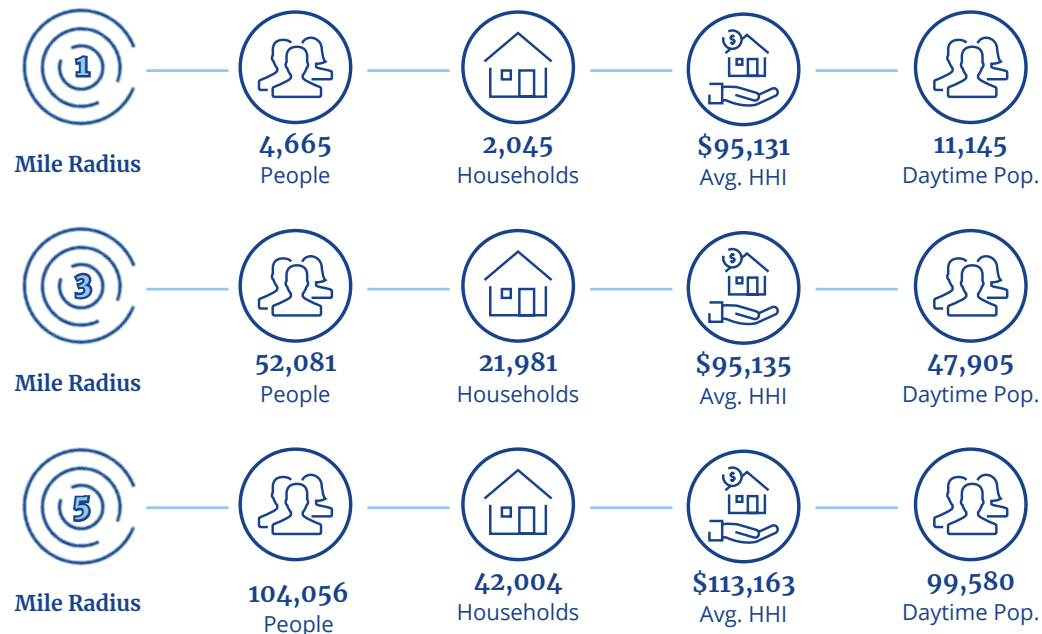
1
Mile Radius

4,665
People

2,045
Households

$
$95,131
Avg. HHI

11,145
Daytime Pop.

3
Mile Radius

52,081
People

21,981
Households

$
$95,135
Avg. HHI

47,905
Daytime Pop.

5
Mile Radius

104,056
People

42,004
Households

$
$113,163
Avg. HHI

99,580
Daytime Pop.